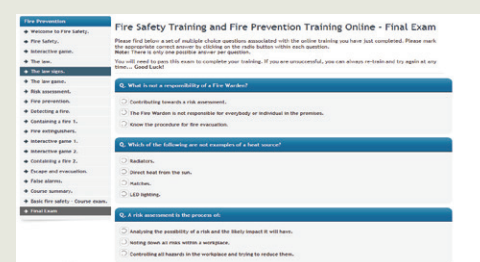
Fire Prevention
Welcome to Fire Safety.
Fire Safety.
Interactive game.
The law.
The law cont.
The law again.
Risk assessment.
Fire prevention.
Detecting a fire.
Containing a fire 1.
Fire extinguishers.
Interactive game 1.
Interactive game 2.
Containing a fire 2.
Escape and evacuation.
False alarms.
Course summary.
Basic fire safety - Course exam.
Final Exam

Fire Safety Training and Fire Prevention Training Online - Final Exam

Please find below a set of multiple choice questions associated with the online training you have just completed. Please mark the appropriate correct answer by clicking on the radio button within each question.
Note: There is only one possible answer per question.

You will need to pass this exam to complete your training. If you are unsuccessful, you can always re-train and try again at any time... Good Luck!

Q. What is not a responsibility of a Fire Warden?

Contributing towards a risk assessment.

The Fire Warden is not responsible for everybody or individual in the premises.

Know the procedure for fire evacuation.

Q. Which of the following are not examples of a heat source?

Radiators.

Direct heat from the sun.

Matches.

LED lighting.

Q. A risk assessment is the process of:

Analysing the possibility of a risk and the likely impact it will have.

Noting down all risks within a workplace.

Controlling all hazards in the workplace and trying to reduce them.